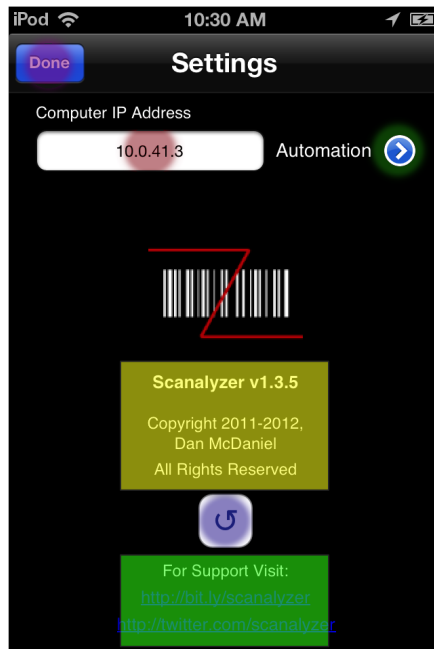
iPod 10:30 AM

Done Settings

Computer IP Address

10.0.41.3

Automation

Scanalyzer v1.3.5

Copyright 2011-2012, Dan McDaniel

All Rights Reserved

For Support Visit:

http://bit.ly/scanalyzer

http://twitter.com/scanalyzer